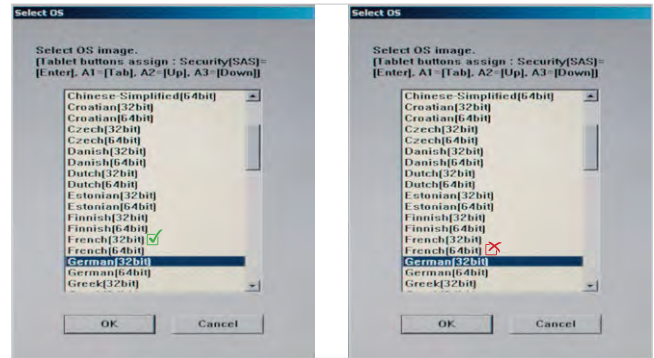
Select OS

Select OS image.
[Tablet buttons assign : Security[SAS]=[Enter], A1=[Tab], A2=[Up], A3=[Down]]

Chinese-Simplified[64bit]
Croatian[32bit]
Croatian[64bit]
Czech[32bit]
Czech[64bit]
Danish[32bit]
Danish[64bit]
Dutch[32bit]
Dutch[64bit]
Estonian[32bit]
Estonian[64bit]
Finnish[32bit]
Finnish[64bit]
French[32bit]
French[64bit]
German[32bit]
German[64bit]
Greek[32bit]

OK
Cancel

Select OS

Select OS image.
[Tablet buttons assign : Security[SAS]=[Enter], A1=[Tab], A2=[Up], A3=[Down]]

Chinese-Simplified[64bit]
Croatian[32bit]
Croatian[64bit]
Czech[32bit]
Czech[64bit]
Danish[32bit]
Danish[64bit]
Dutch[32bit]
Dutch[64bit]
Estonian[32bit]
Estonian[64bit]
Finnish[32bit]
Finnish[64bit]
French[32bit]
French[64bit]
German[32bit]
German[64bit]
Greek[32bit]

OK
Cancel